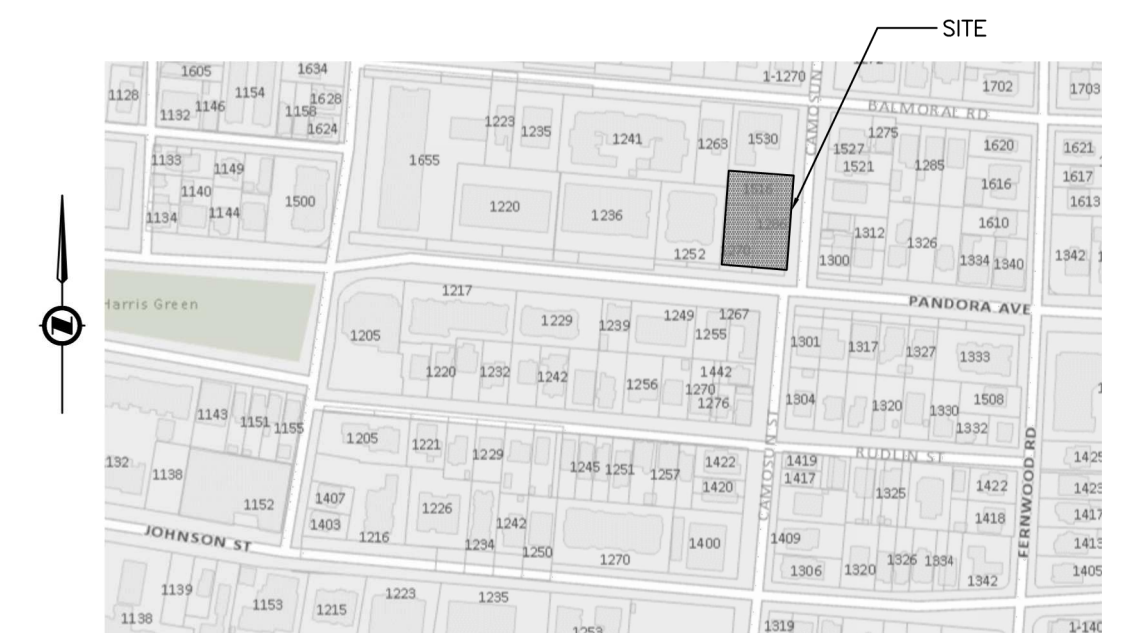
SITE

1605 1634 1128 1154 1628 1132 1146 1158 1624 1-1270 1702 1703 BALMORAL RD 1223 1235 1241 1263 1530 CAMOSUN 1275 1527 1521 1620 1621 1285 1133 1149 1655 1616 1617 1140 1613 1500 1518 1220 1236 1134 1144 1610 1312 1326 1252 1270 1300 1334 1340 1342 Harris Green 1217 PANDORA AVE 1229 1239 1249 1267 1255 1301 1317 1327 1333 1205 1442 1220 1232 1242 1256 1270 1276 1304 1320 1330 1508 1143 1151 1155 1332 1205 1221 1229 RUDLIN ST 1419 1422 1429 132 1245 1251 1257 1417 1138 1420 1325 1422 1423 1407 1152 1226 1418 1417 1403 1242 1409 JOHNSON ST 1216 1234 1250 1270 1400 1413 1306 1320 1326 1334 1405 1342 1139 1223 1235 1153 1215 1138 1253 1319 1-140 CAMOSUN ST FERNWOOD RD